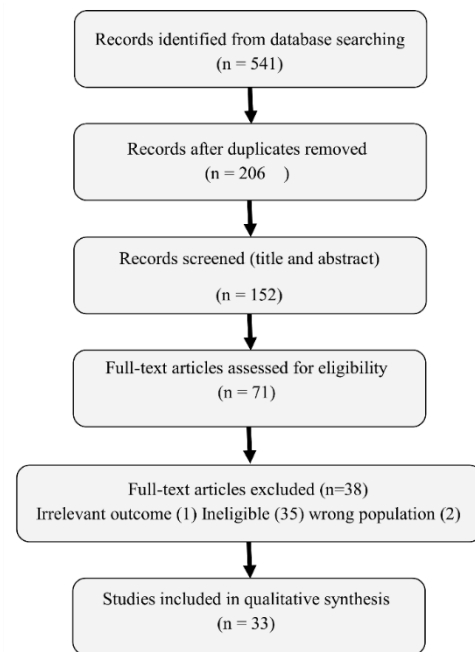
Records identified from database searching
(n = 541)

Records after duplicates removed
(n = 206 )

Records screened (title and abstract)
(n = 152)

Full-text articles assessed for eligibility
(n = 71)

Full-text articles excluded (n=38)
Irrelevant outcome (1) Ineligible (35) wrong population (2)

Studies included in qualitative synthesis
(n = 33)